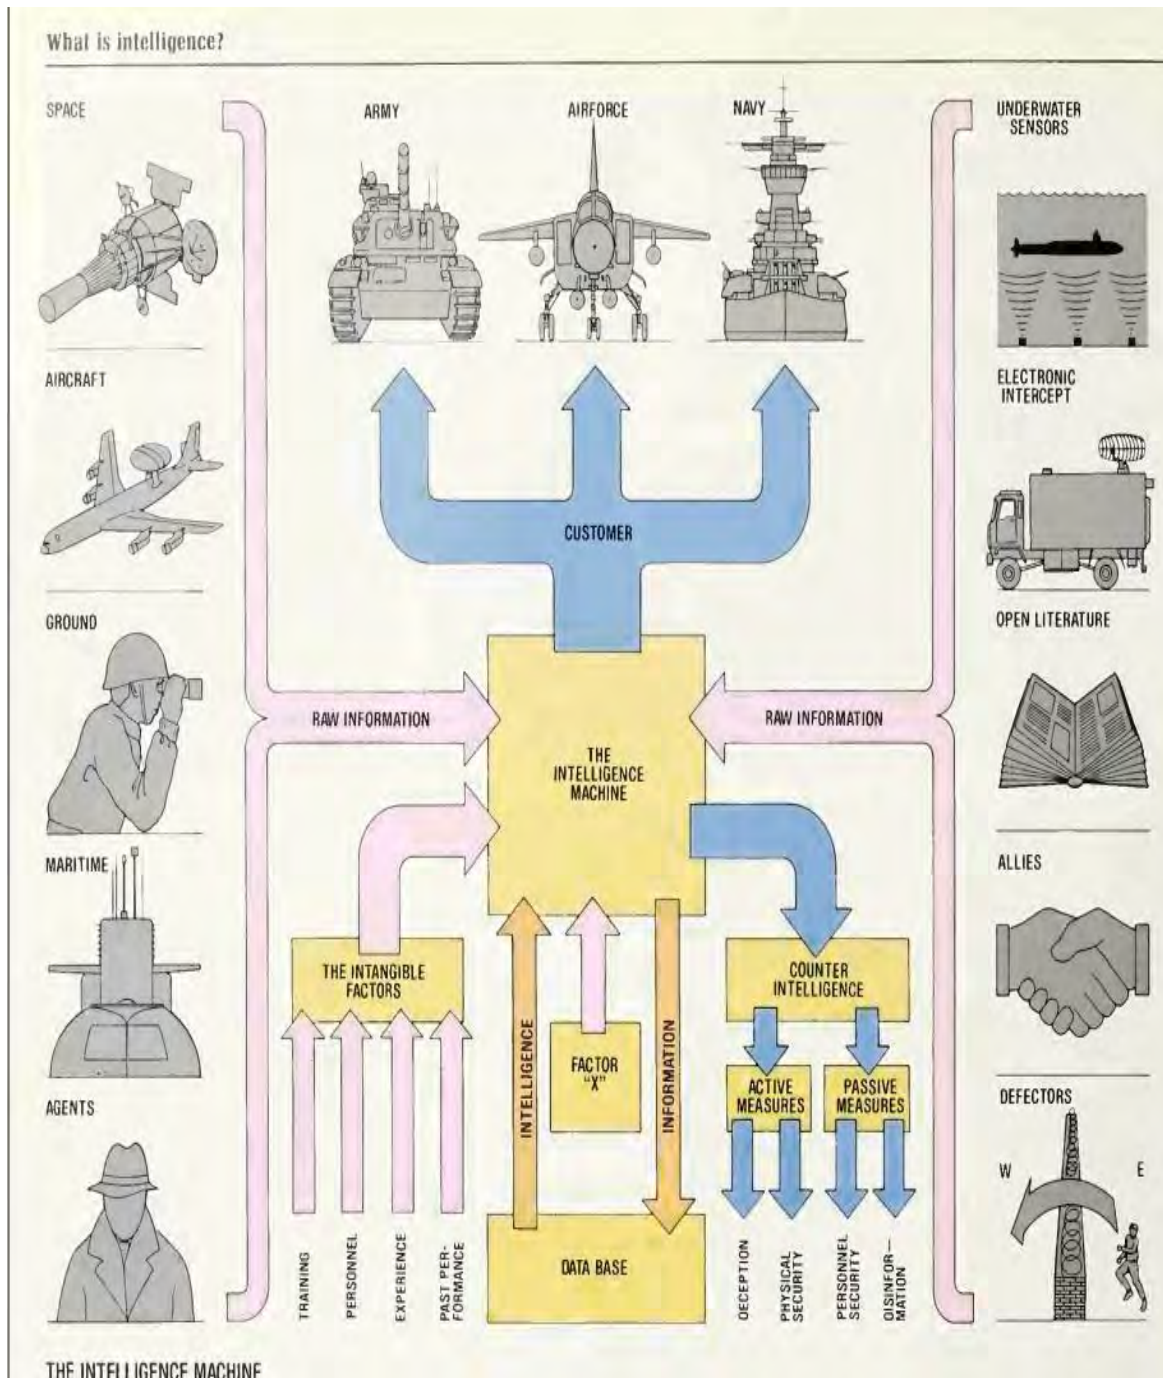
What is intelligence?

SPACE

AIRCRAFT

GROUND

MARITIME

AGENTS

ARMY

AIRFORCE

NAVY

UNDERWATER SENSORS

ELECTRONIC INTERCEPT

OPEN LITERATURE

ALLIES

DEFECTORS

W

E

CUSTOMER

RAW INFORMATION

RAW INFORMATION

THE INTELLIGENCE MACHINE

THE INTANGIBLE FACTORS

TRAINING

PERSONNEL

EXPERIENCE

PAST PERFORMANCE

INTELLIGENCE

FACTOR "X"

INFORMATION

DATA BASE

COUNTER INTELLIGENCE

ACTIVE MEASURES

PASSIVE MEASURES

DECEPTION

PHYSICAL SECURITY

PERSONNEL SECURITY

DISINFOR-MATION

THE INTELLIGENCE MACHINE